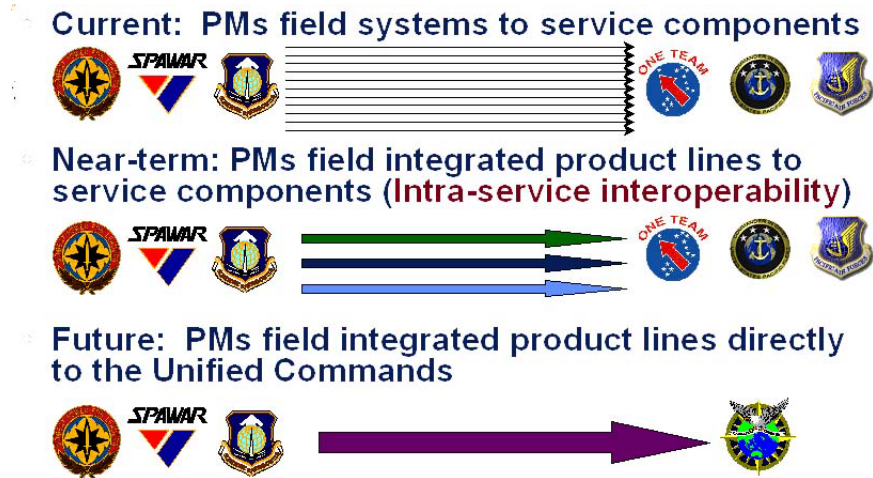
Current: PMs field systems to service components

SPAWAR

ONE TEAM

Near-term: PMs field integrated product lines to service components (Intra-service interoperability)

SPAWAR

ONE TEAM

Future: PMs field integrated product lines directly to the Unified Commands

SPAWAR